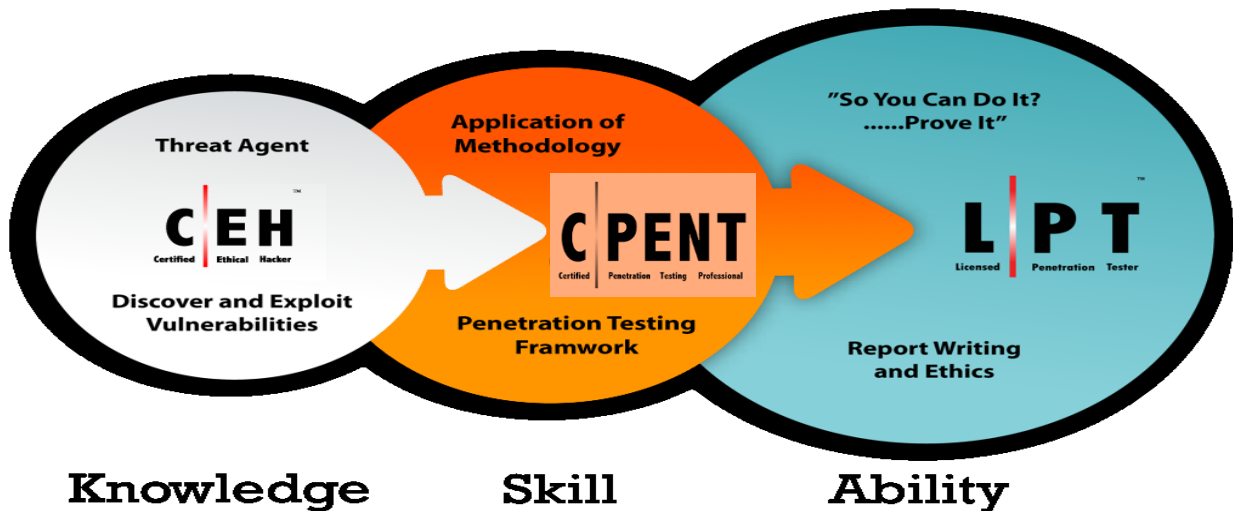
Threat Agent

C|EH™
Certified Ethical Hacker

Discover and Exploit Vulnerabilities

Application of Methodology

C|PENT
Certified Penetration Testing Professional

Penetration Testing Framwork

"So You Can Do It? ......Prove It"

L|PT™
Licensed Penetration Tester

Report Writing and Ethics

Knowledge

Skill

Ability